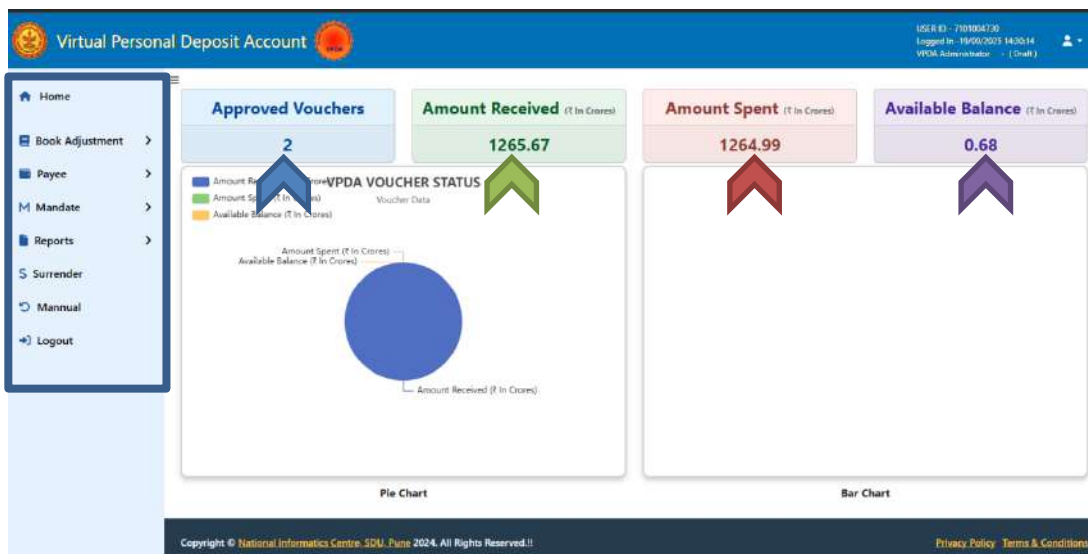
Virtual Personal Deposit Account

USER ID - 7101004730
Logged In - 19/09/2025 14:30:14
VPDA Administrator - (Draft)

Home
Book Adjustment
Payee
Mandate
Reports
Surrender
Mannual
Logout

Approved Vouchers
2

Amount Received (₹ In Crores)
1265.67

Amount Spent (₹ In Crores)
1264.99

Available Balance (₹ In Crores)
0.68

Amount Re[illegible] Crores)
Amount Sp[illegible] (₹ In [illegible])
Available Balance (₹ In Crores)

VPDA VOUCHER STATUS
Voucher Data

Amount Spent (₹ In Crores)
Available Balance (₹ In Crores)
Amount Received (₹ In Crores)

Pie Chart

Bar Chart

Copyright © National Informatics Centre, SDU, Pune 2024. All Rights Reserved.!!

Privacy Policy Terms & Conditions